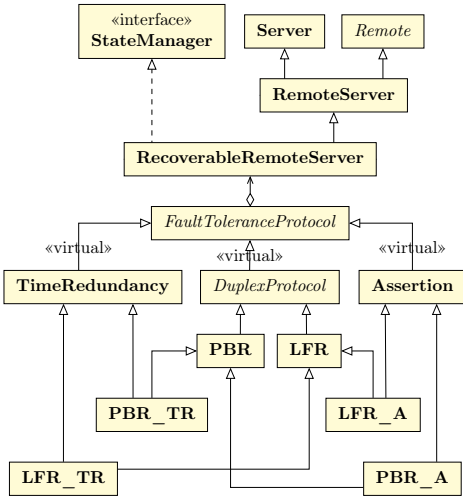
«interface»
StateManager

Server

Remote

RemoteServer

RecoverableRemoteServer

FaultToleranceProtocol

«virtual»

«virtual»

«virtual»

TimeRedundancy

DuplexProtocol

Assertion

PBR

LFR

PBR_TR

LFR_A

LFR_TR

PBR_A